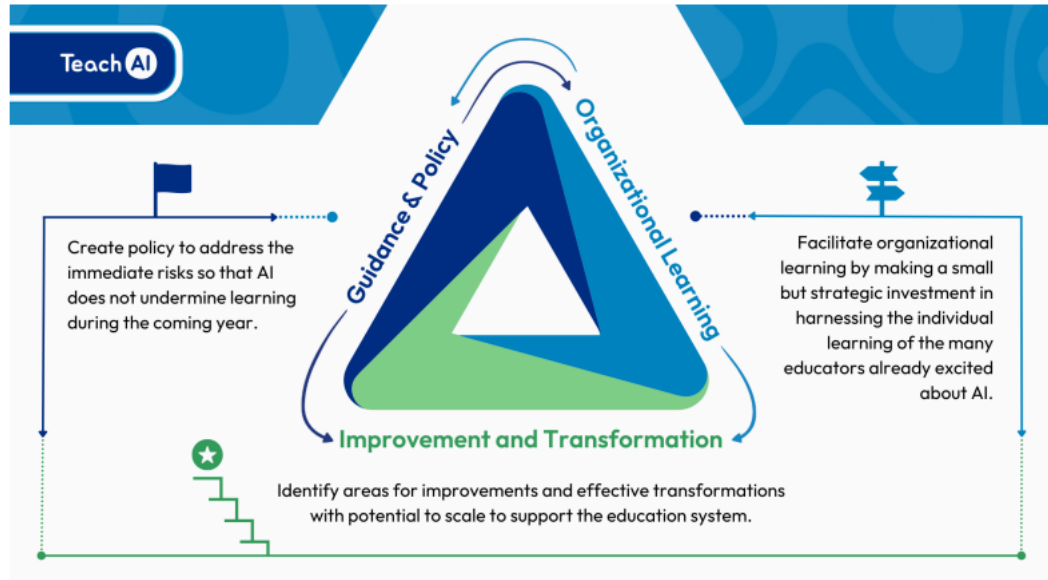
Teach AI

Guidance & Policy

Organizational Learning

Improvement and Transformation

Create policy to address the immediate risks so that AI does not undermine learning during the coming year.

Facilitate organizational learning by making a small but strategic investment in harnessing the individual learning of the many educators already excited about AI.

Identify areas for improvements and effective transformations with potential to scale to support the education system.